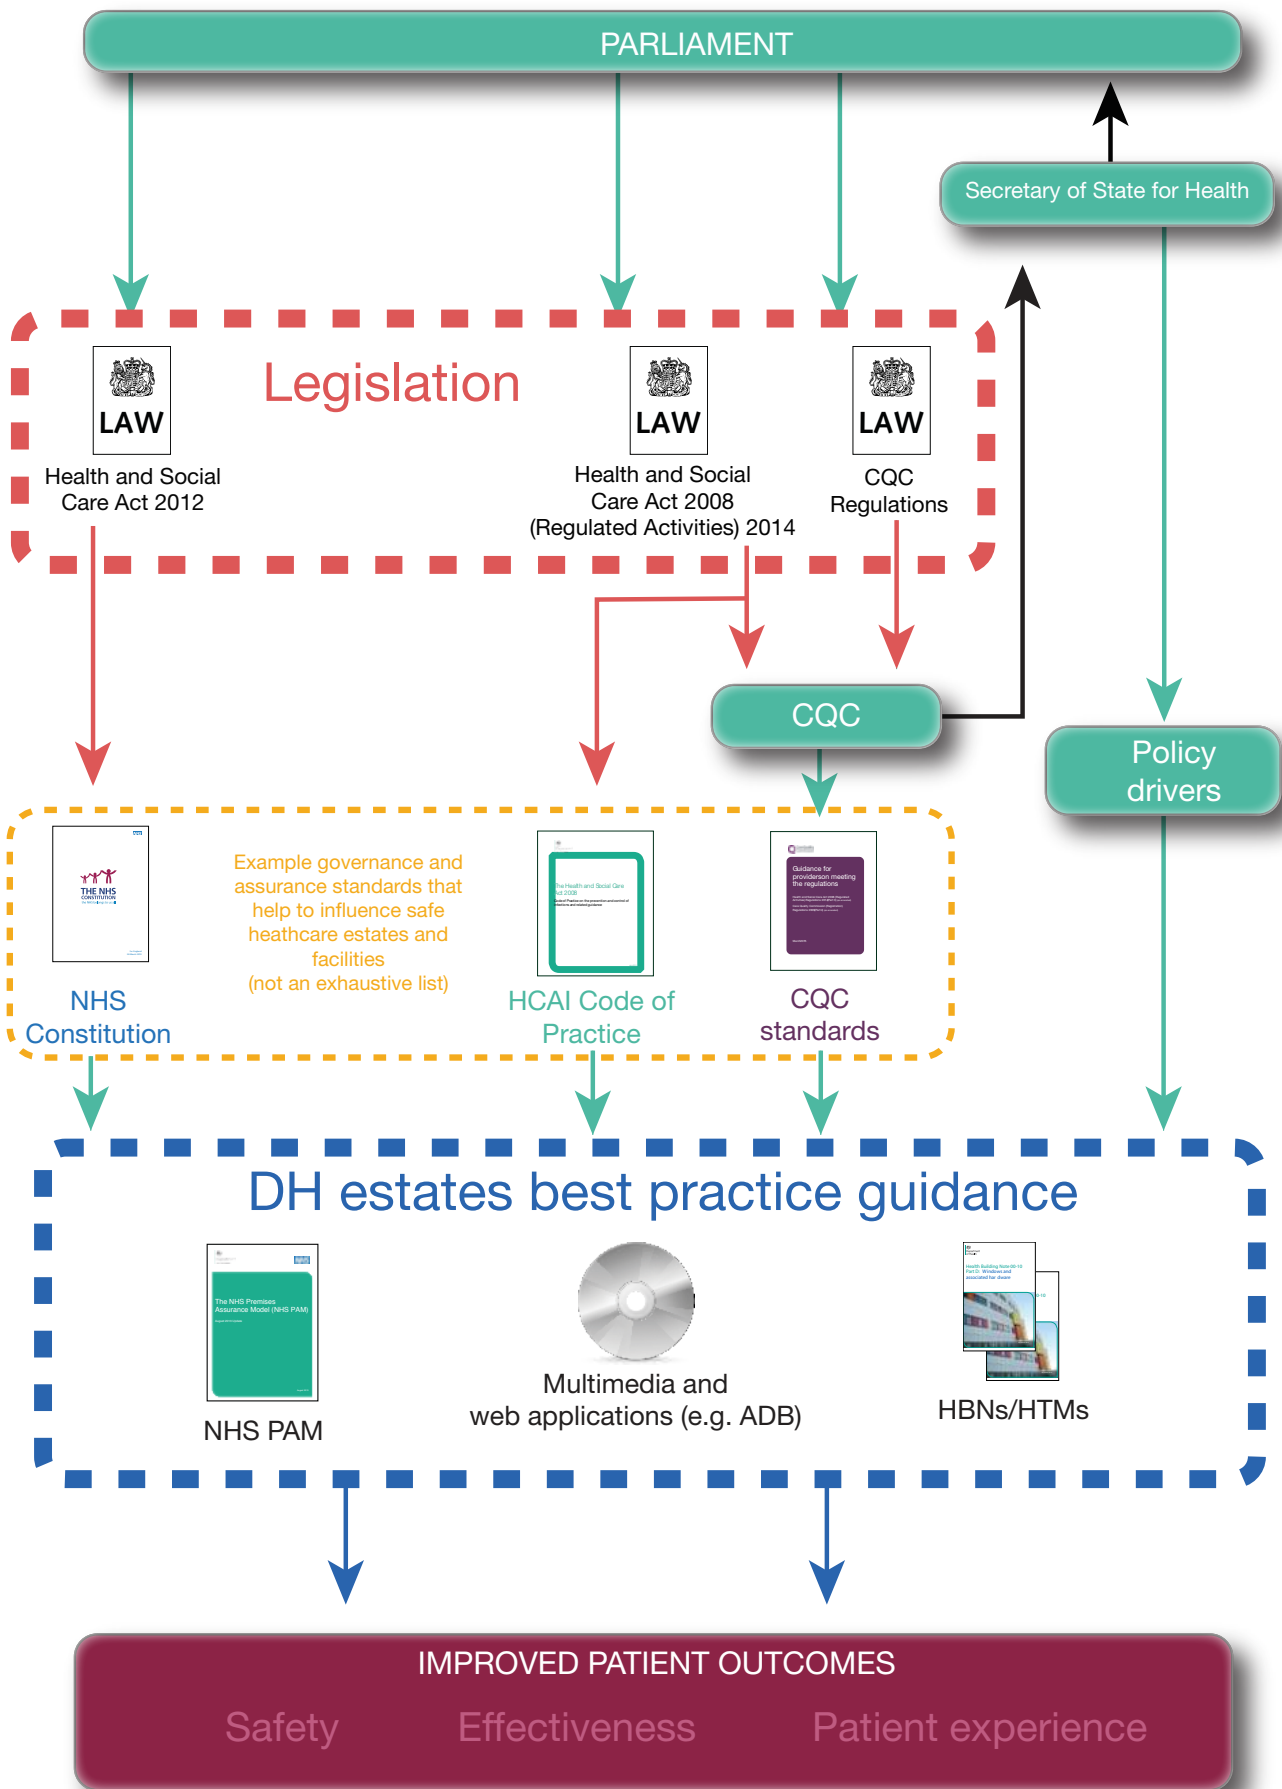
PARLIAMENT

Secretary of State for Health

Legislation

LAW
Health and Social Care Act 2012

LAW
Health and Social Care Act 2008 (Regulated Activities) 2014

LAW
CQC Regulations

CQC

Policy drivers

THE NHS CONSTITUTION
NHS Constitution

Example governance and assurance standards that help to influence safe heathcare estates and facilities (not an exhaustive list)

The Health and Social Care Act 2008
HCAI Code of Practice

Guidance for providers on meeting the regulations
CQC standards

DH estates best practice guidance

The NHS Premises Assurance Model (NHS PAM)
NHS PAM

Multimedia and web applications (e.g. ADB)

HBNs/HTMs

IMPROVED PATIENT OUTCOMES

Safety Effectiveness Patient experience